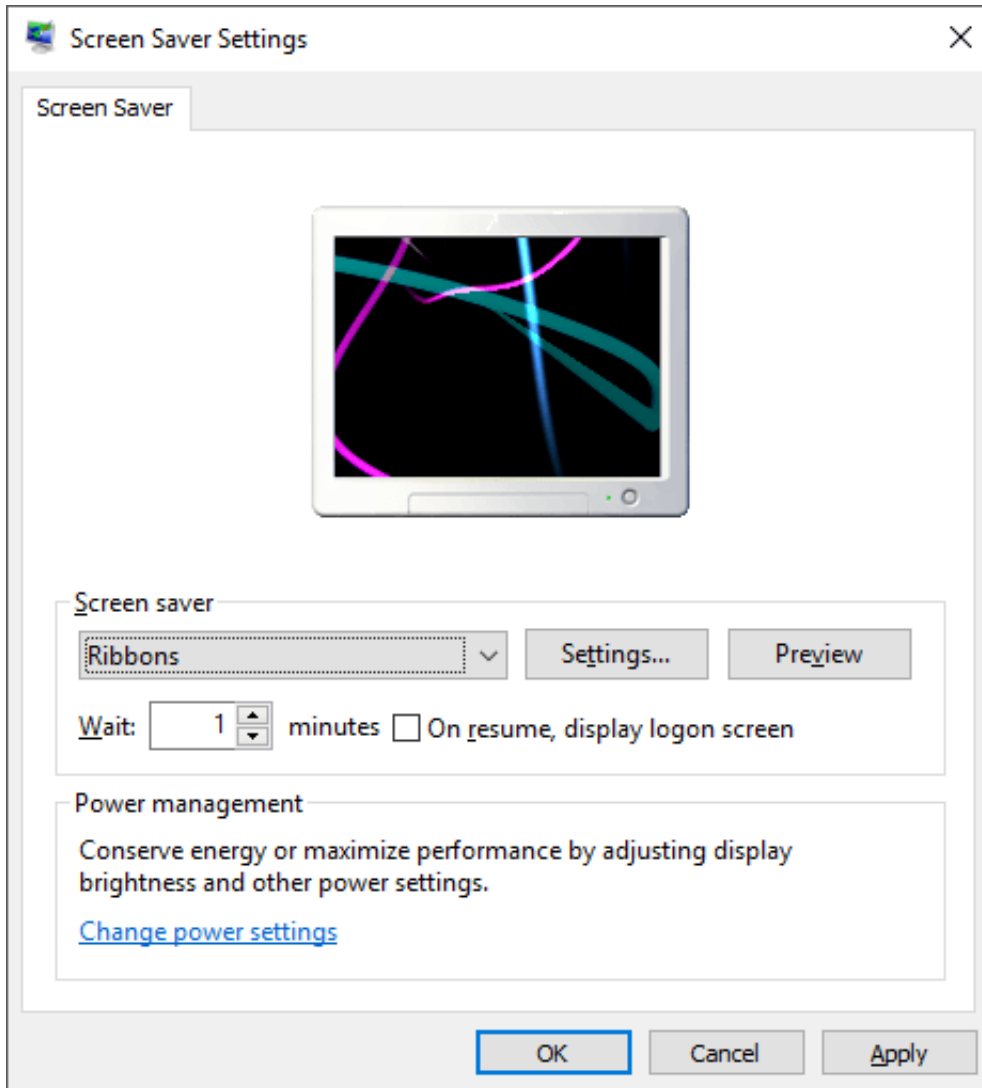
Screen Saver Settings

×

Screen Saver

Screen saver

Ribbons

Settings...

Preview

Wait: 1 minutes

On resume, display logon screen

Power management

Conserve energy or maximize performance by adjusting display brightness and other power settings.

Change power settings

OK

Cancel

Apply